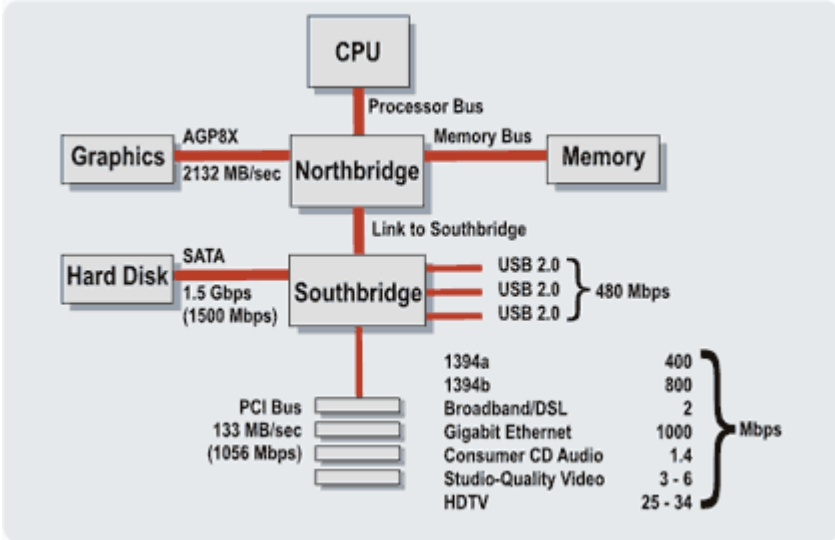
CPU

Processor Bus

Graphics

AGP8X

2132 MB/sec

Northbridge

Memory Bus

Memory

Link to Southbridge

Hard Disk

SATA

1.5 Gbps (1500 Mbps)

Southbridge

USB 2.0
USB 2.0
USB 2.0

480 Mbps

PCI Bus
133 MB/sec
(1056 Mbps)

| | |
|---|---|
| 1394a | 400 |
| 1394b | 800 |
| Broadband/DSL | 2 |
| Gigabit Ethernet | 1000 |
| Consumer CD Audio | 1.4 |
| Studio-Quality Video | 3 - 6 |
| HDTV | 25 - 34 |

Mbps